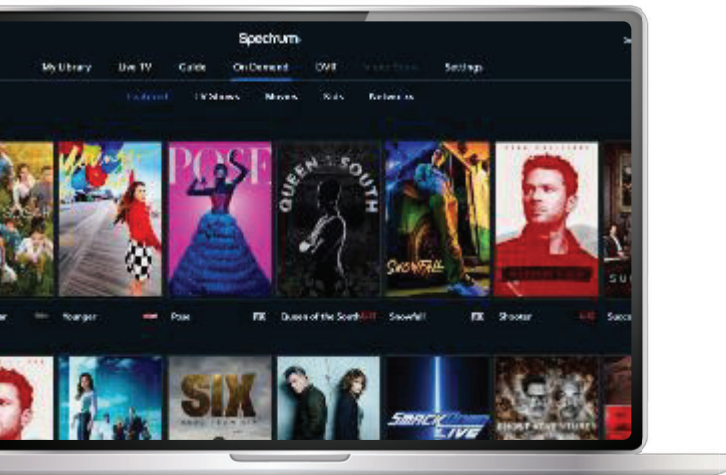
Spectrum

My Library Live TV Guide On Demand DVR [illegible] Settings

Featured TV Shows Movies Kids Networks

Younger

POSE

Pose FX

QUEEN SOUTH

Queen of the South

SNOWFALL

Snowfall FX

Shooter

SIX

SMACKDOWN LIVE